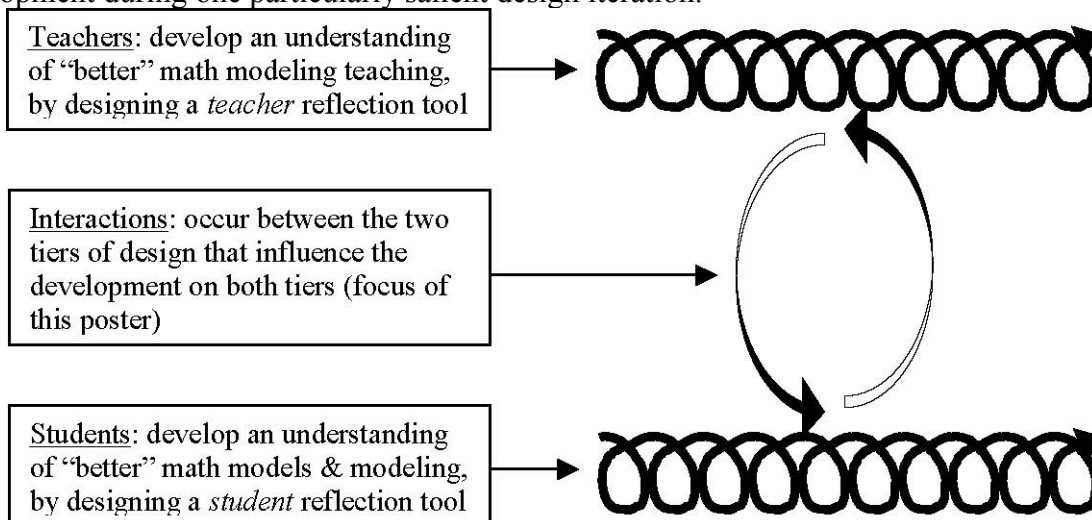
opment during one particularly salient design iteration.

Teachers: develop an understanding of "better" math modeling teaching, by designing a *teacher* reflection tool

Interactions: occur between the two tiers of design that influence the development on both tiers (focus of this poster)

Students: develop an understanding of "better" math models & modeling, by designing a *student* reflection tool